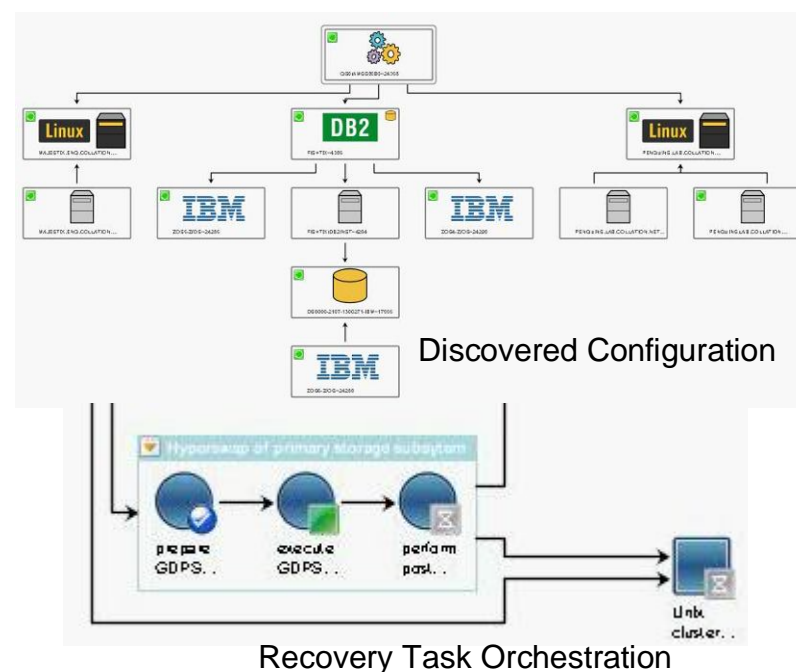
Linux

MAJESTIX.ZNG.COLLATION...

DB2

Linux

PENGUINS.LAB.COLLATION...

MAJESTIX.ZNG.COLLATION...

IBM

IBM

PENGUINS.LAB.COLLATION.NET...

PENGUINS.LAB.COLLATION...

IBM

Discovered Configuration

Hyperswap of primary storage subsytem

prepare GDPS. .

execute GDPS. .

perform post. .

Unix cluster. .

Recovery Task Orchestration